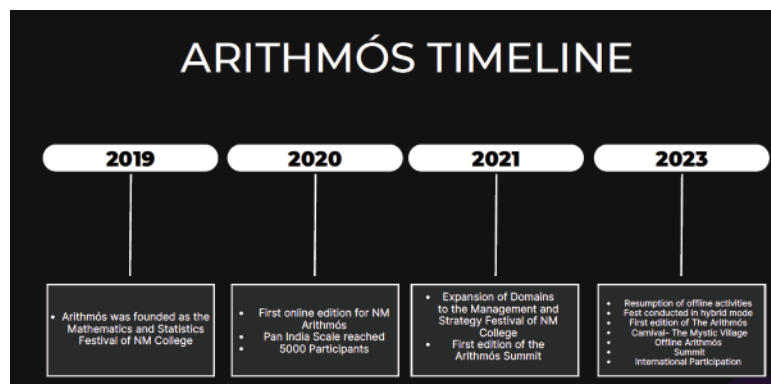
ARITHMÓS TIMELINE

2019

2020

2021

2023

• Arithmós was founded as the Mathematics and Statistics Festival of NM College

• First online edition for NM Arithmós
• Pan India Scale reached
• 5000 Participants

• Expansion of Domains to the Management and Strategy Festival of NM College
• First edition of the Arithmós Summit

• Resumption of offline activities
• Fest conducted in hybrid mode
• First edition of The Arithmós Carnival- The Mystic Village
• Offline Arithmós Summit
• International Participation